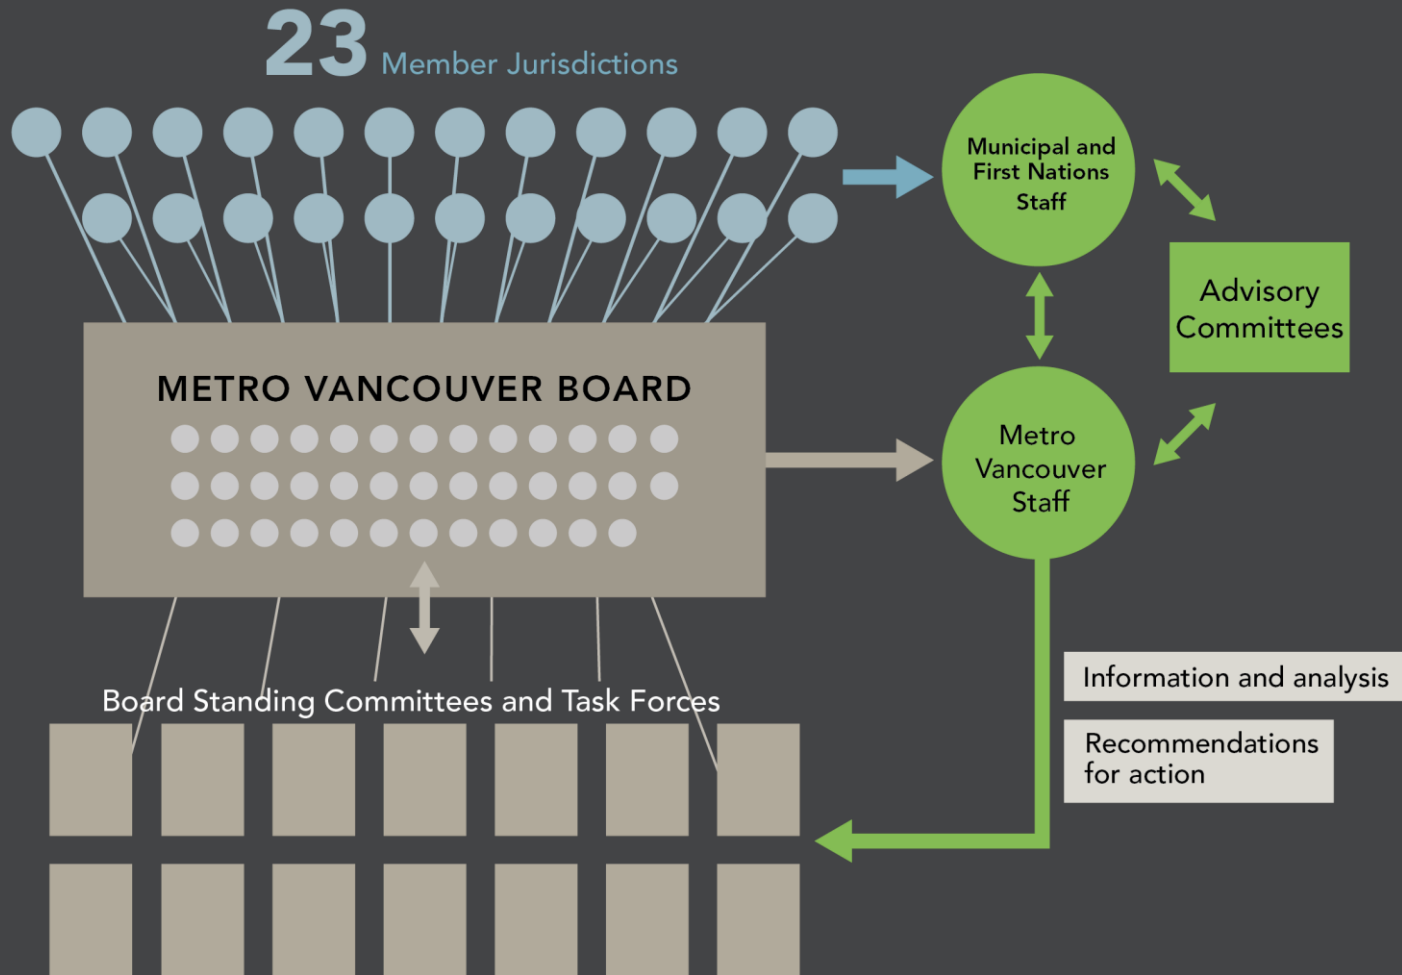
23 Member Jurisdictions

Municipal and First Nations Staff

Advisory Committees

METRO VANCOUVER BOARD

Metro Vancouver Staff

Board Standing Committees and Task Forces

Information and analysis

Recommendations for action